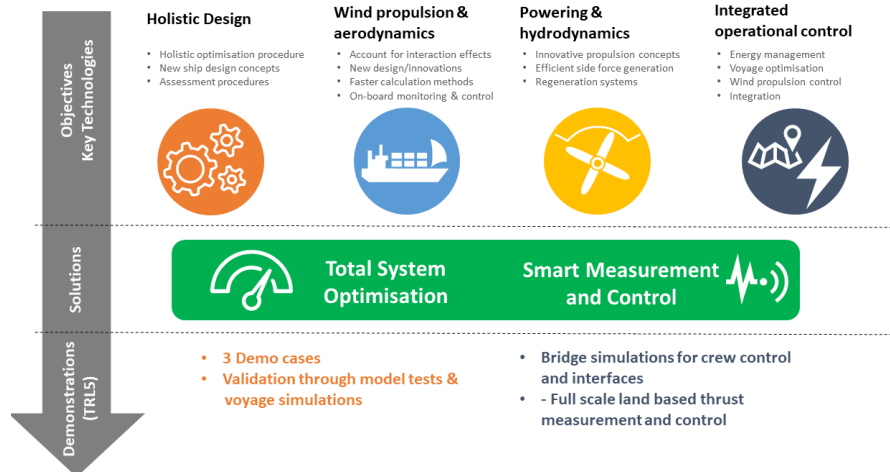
Objectives
Key Technologies

Holistic Design
- Holistic optimisation procedure
- New ship design concepts
- Assessment procedures

Wind propulsion & aerodynamics
- Account for interaction effects
- New design/innovations
- Faster calculation methods
- On-board monitoring & control

Powering & hydrodynamics
- Innovative propulsion concepts
- Efficient side force generation
- Regeneration systems

Integrated operational control
- Energy management
- Voyage optimisation
- Wind propulsion control
- Integration

Solutions

Total System Optimisation

Smart Measurement and Control

Demonstrations (TRL5)

- 3 Demo cases
- Validation through model tests & voyage simulations

- Bridge simulations for crew control and interfaces
- - Full scale land based thrust measurement and control